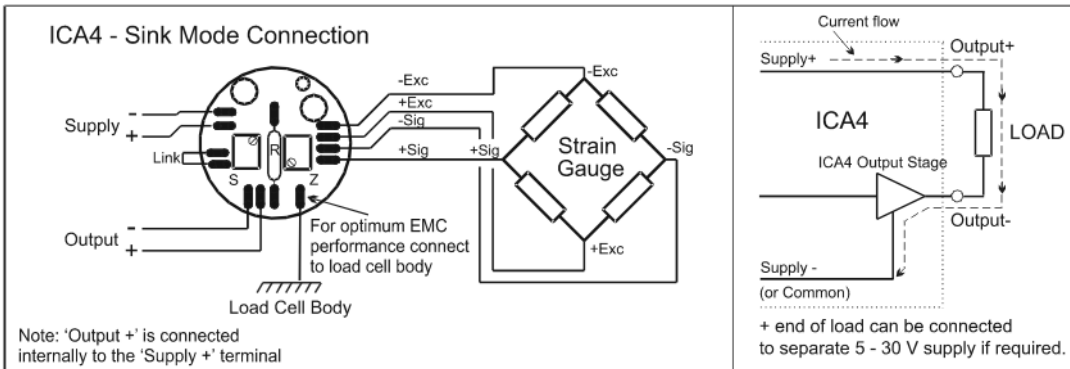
ICA4 - Sink Mode Connection

Supply -
+

Link

R

S

Z

Output -
+

-Exc
+Exc
-Sig
+Sig

+Sig

-Exc

Strain Gauge

-Sig

+Exc

For optimum EMC performance connect to load cell body

Load Cell Body

Note: 'Output +' is connected internally to the 'Supply +' terminal

Current flow

Supply+

Output+

ICA4

LOAD

ICA4 Output Stage

Output-

Supply -
(or Common)

+ end of load can be connected to separate 5 - 30 V supply if required.